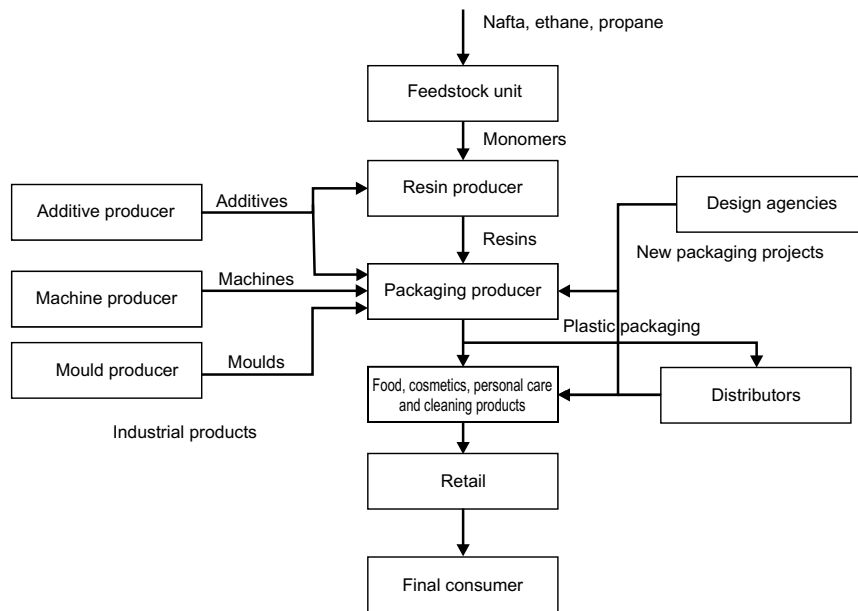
Nafta, ethane, propane

Feedstock unit

Monomers

Resin producer

Additive producer

Additives

Design agencies

Resins

New packaging projects

Machine producer

Machines

Packaging producer

Plastic packaging

Mould producer

Moulds

Food, cosmetics, personal care and cleaning products

Distributors

Industrial products

Retail

Final consumer